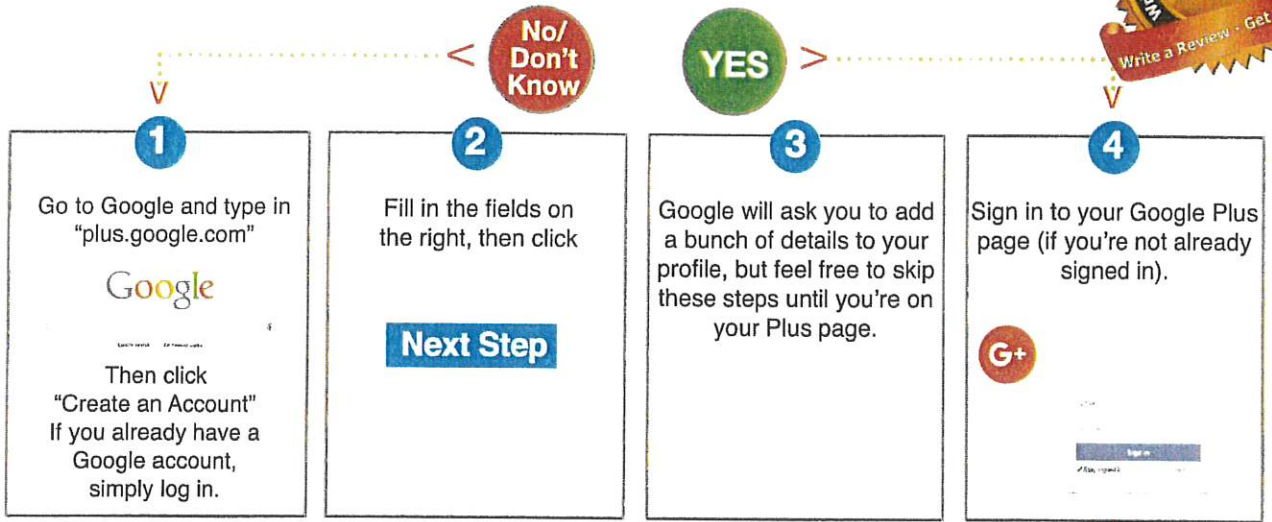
No/ Don't Know

YES

Write a Review · Get

1

Go to Google and type in "plus.google.com"

Google

Then click "Create an Account" If you already have a Google account, simply log in.

2

Fill in the fields on the right, then click

Next Step

3

Google will ask you to add a bunch of details to your profile, but feel free to skip these steps until you're on your Plus page.

4

Sign in to your Google Plus page (if you're not already signed in).

G+

Sign in